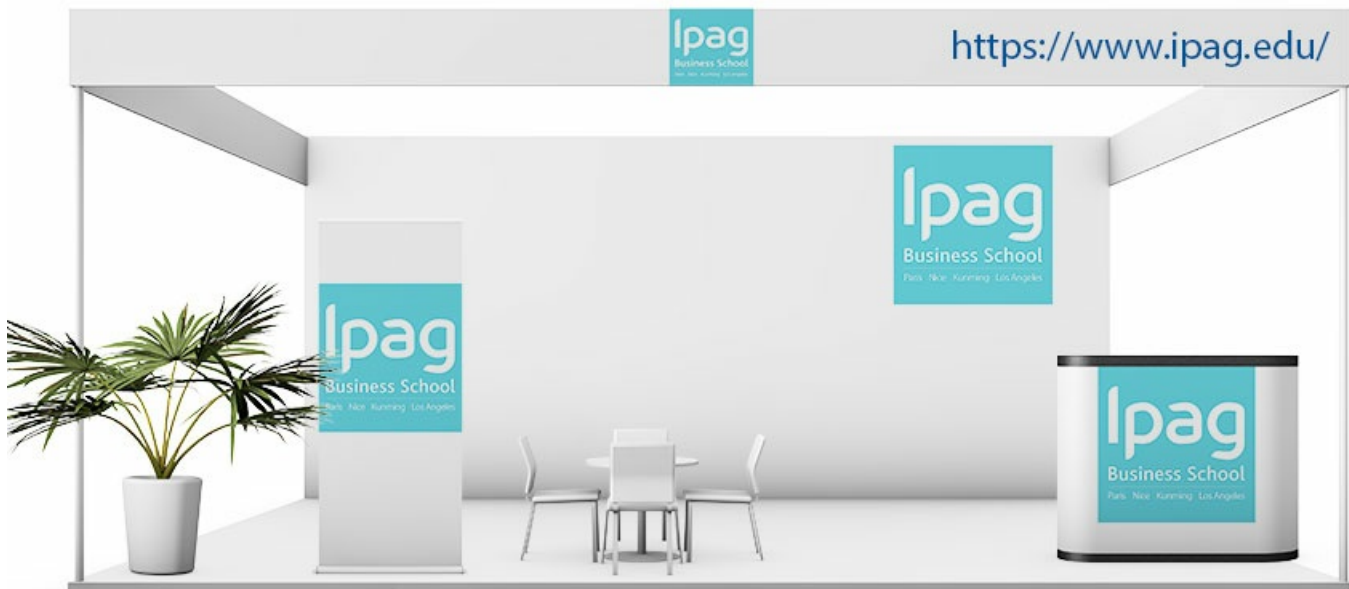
Ipag
Business School
Paris Nice Kunming Los Angeles

https://www.ipag.edu/

Ipag
Business School
Paris Nice Kunming Los Angeles

Ipag
Business School
Paris Nice Kunming Los Angeles

Ipag
Business School
Paris Nice Kunming Los Angeles